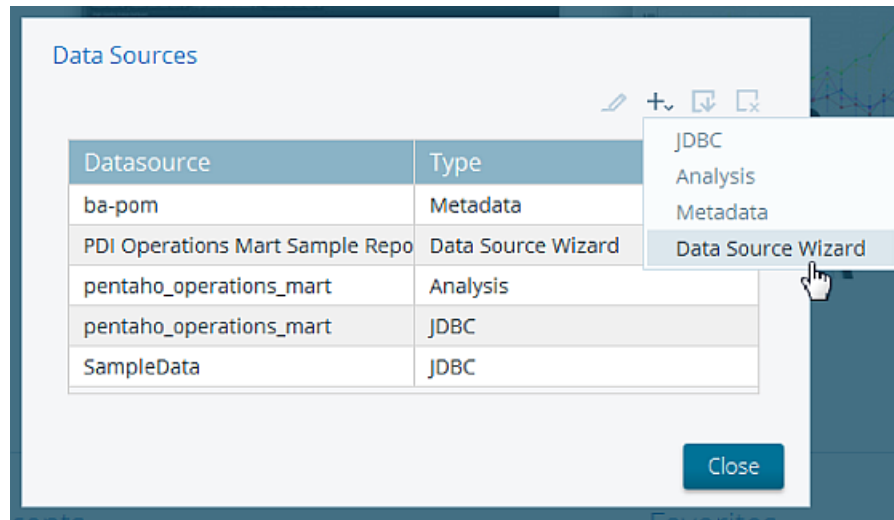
Data Sources

| Datasource | Type |
|---|---|
| ba-pom | Metadata |
| PDI Operations Mart Sample Repo | Data Source Wizard |
| pentaho_operations_mart | Analysis |
| pentaho_operations_mart | JDBC |
| SampleData | JDBC |

JDBC
Analysis
Metadata
Data Source Wizard

Close